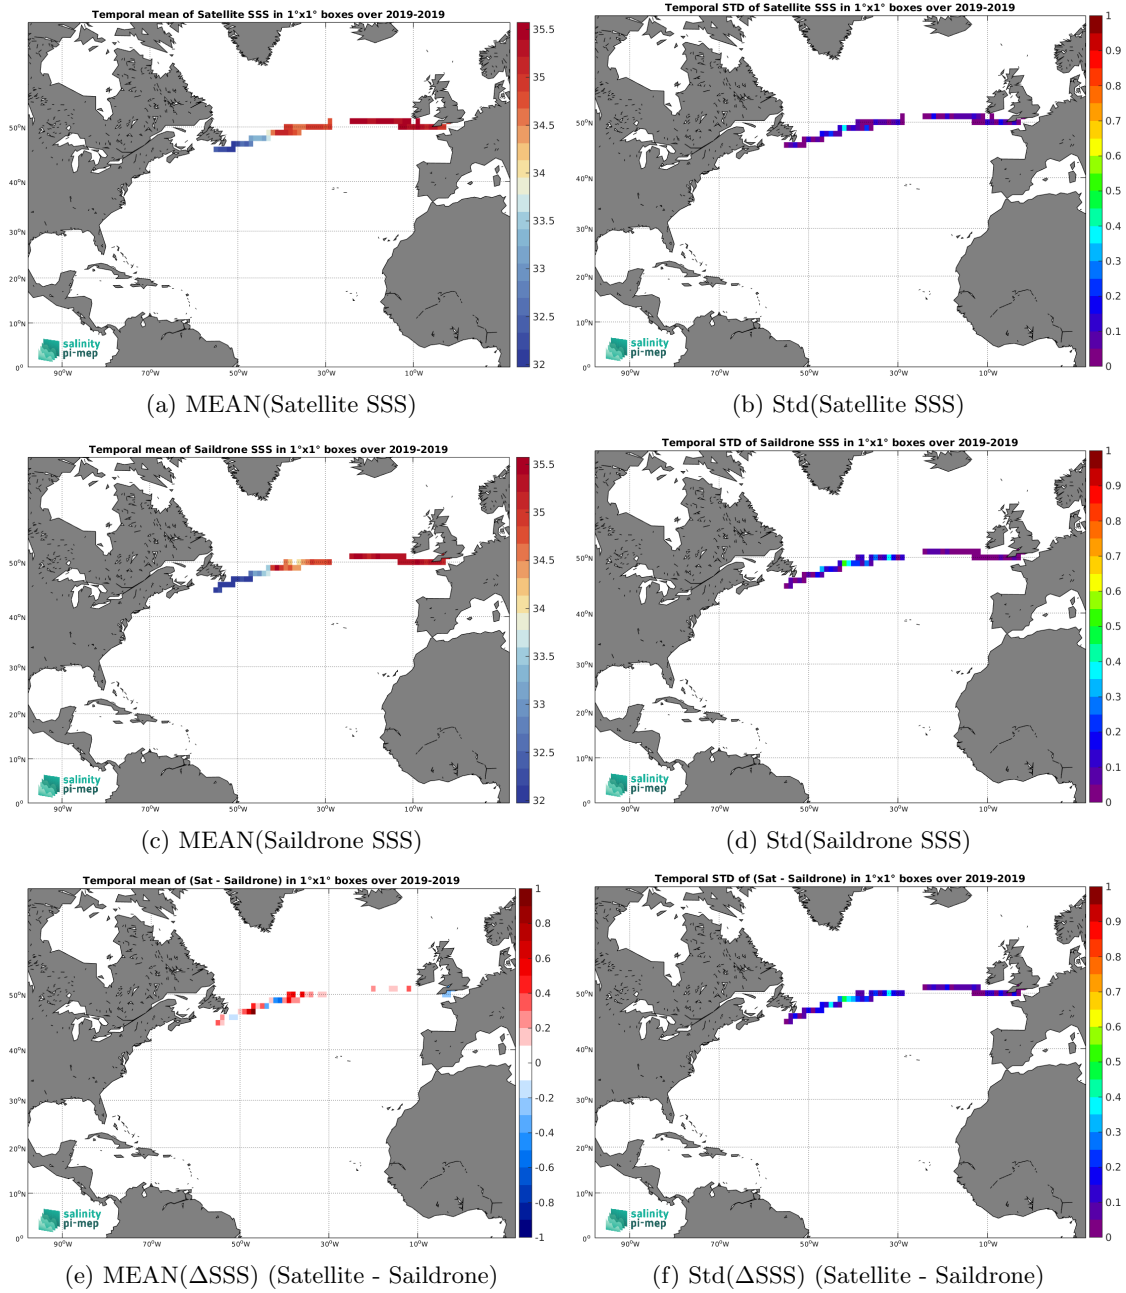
Temporal mean of Satellite SSS in 1°x1° boxes over 2019-2019

35.5
35
34.5
34
33.5
33
32.5
32

50°N
40°N
30°N
20°N
10°N
0°
90°W 70°W 50°W 30°W 10°W

salinity pi-mep

(a) MEAN(Satellite SSS)

Temporal STD of Satellite SSS in 1°x1° boxes over 2019-2019

1
0.9
0.8
0.7
0.6
0.5
0.4
0.3
0.2
0.1
0

50°N
40°N
30°N
20°N
10°N
0°
90°W 70°W 50°W 30°W 10°W

salinity pi-mep

(b) Std(Satellite SSS)

Temporal mean of Saildrone SSS in 1°x1° boxes over 2019-2019

35.5
35
34.5
34
33.5
33
32.5
32

50°N
40°N
30°N
20°N
10°N
0°
90°W 70°W 50°W 30°W 10°W

salinity pi-mep

(c) MEAN(Saildrone SSS)

Temporal STD of Saildrone SSS in 1°x1° boxes over 2019-2019

1
0.9
0.8
0.7
0.6
0.5
0.4
0.3
0.2
0.1
0

50°N
40°N
30°N
20°N
10°N
0°
90°W 70°W 50°W 30°W 10°W

salinity pi-mep

(d) Std(Saildrone SSS)

Temporal mean of (Sat - Saildrone) in 1°x1° boxes over 2019-2019

1
0.8
0.6
0.4
0.2
0
-0.2
-0.4
-0.6
-0.8
-1

50°N
40°N
30°N
20°N
10°N
0°
90°W 70°W 50°W 30°W 10°W

salinity pi-mep

(e) MEAN(ΔSSS) (Satellite - Saildrone)

Temporal STD of (Sat - Saildrone) in 1°x1° boxes over 2019-2019

1
0.9
0.8
0.7
0.6
0.5
0.4
0.3
0.2
0.1
0

50°N
40°N
30°N
20°N
10°N
0°
90°W 70°W 50°W 30°W 10°W

salinity pi-mep

(f) Std(ΔSSS) (Satellite - Saildrone)